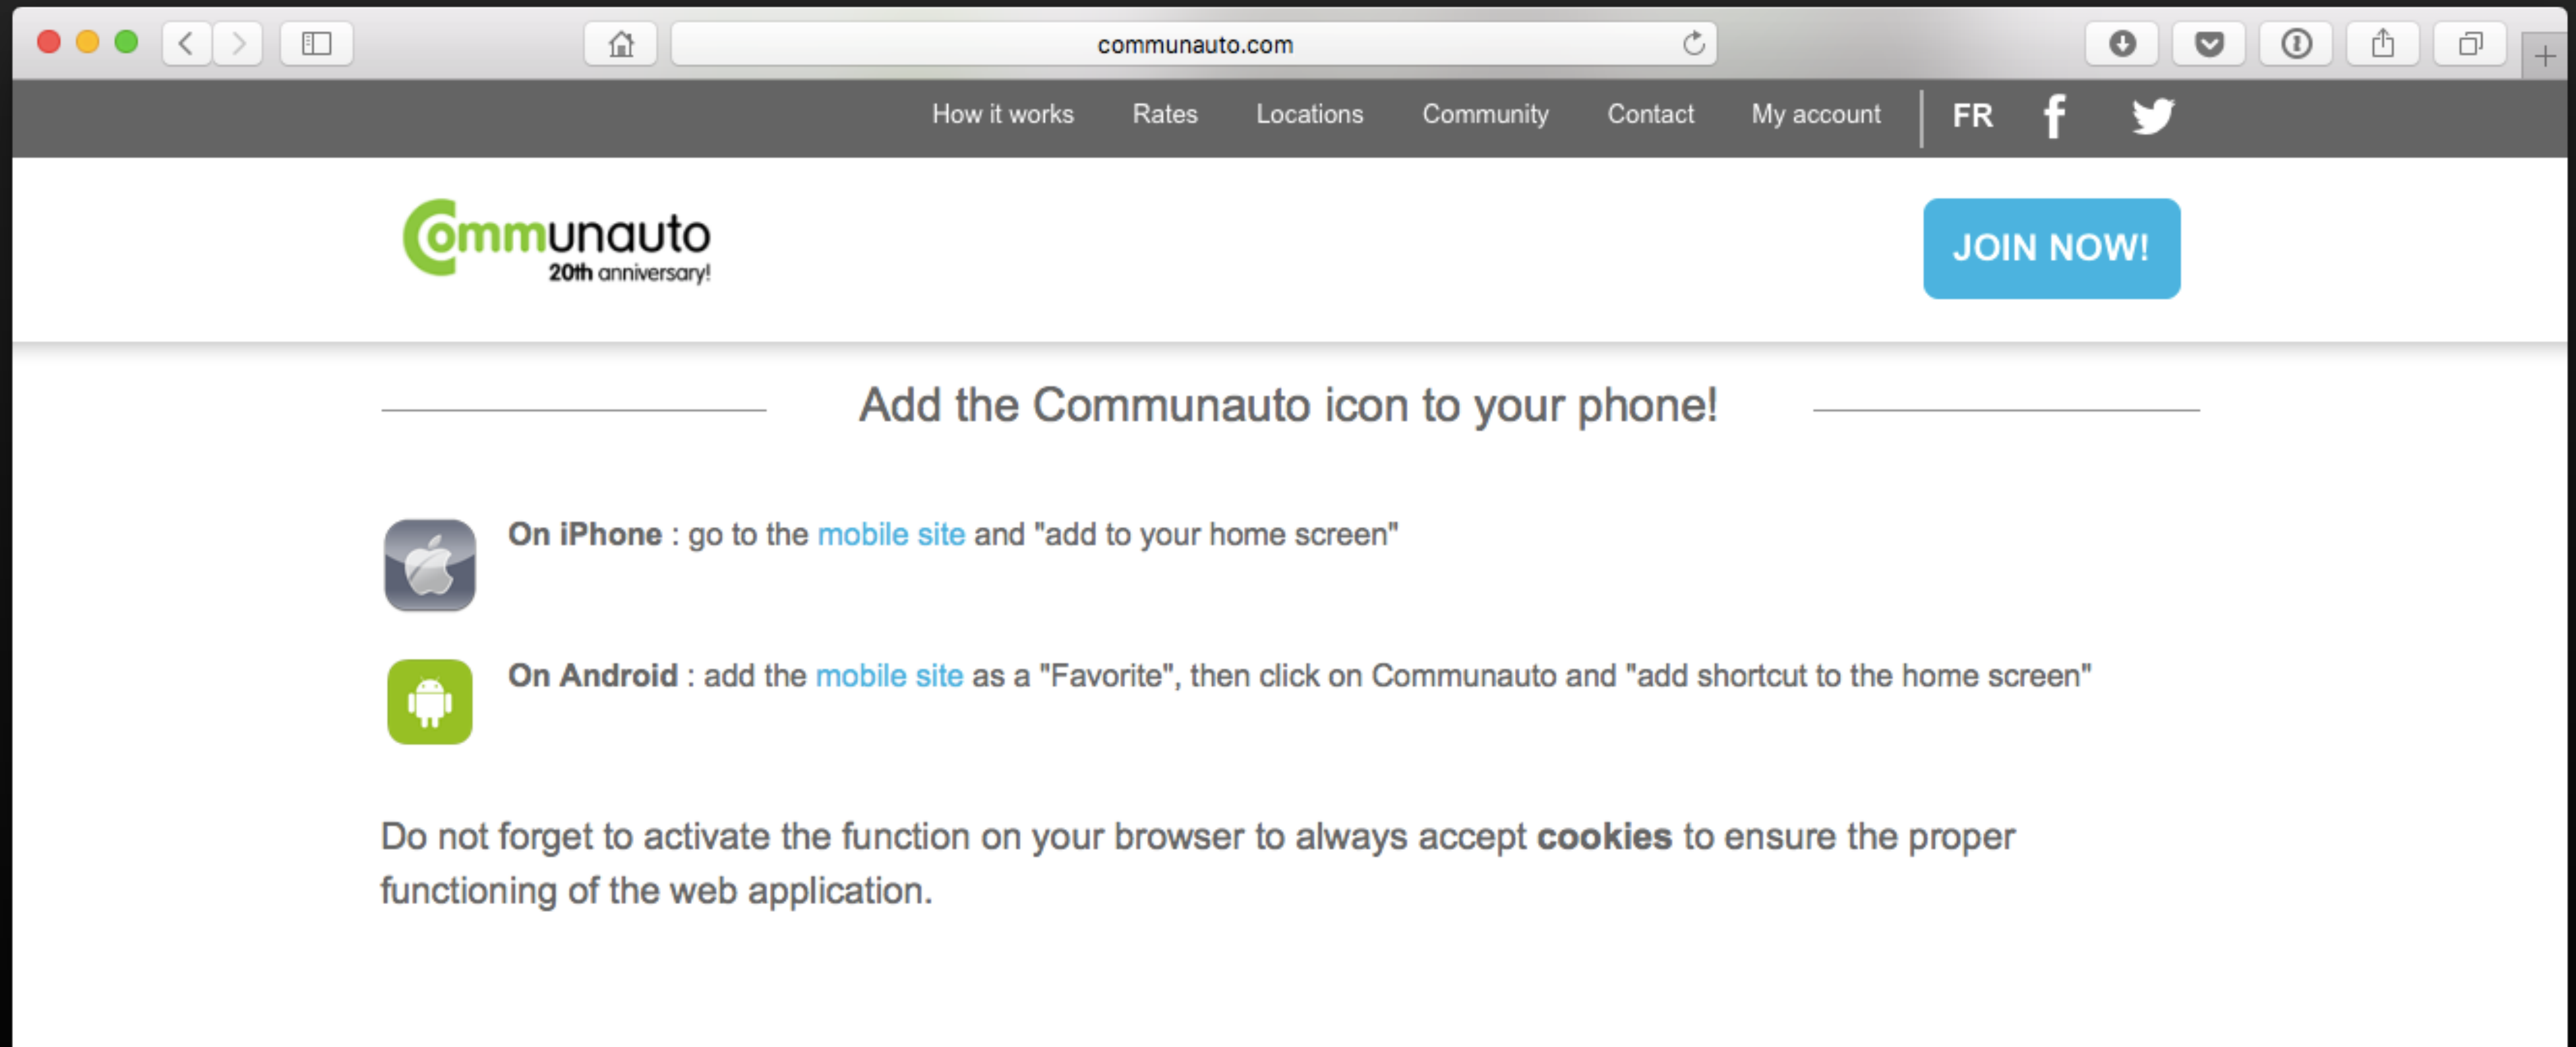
communauto.com

How it works Rates Locations Community Contact My account FR

Communauto
20th anniversary!

JOIN NOW!

Add the Communauto icon to your phone!

On iPhone : go to the mobile site and "add to your home screen"

On Android : add the mobile site as a "Favorite", then click on Communauto and "add shortcut to the home screen"

Do not forget to activate the function on your browser to always accept cookies to ensure the proper functioning of the web application.